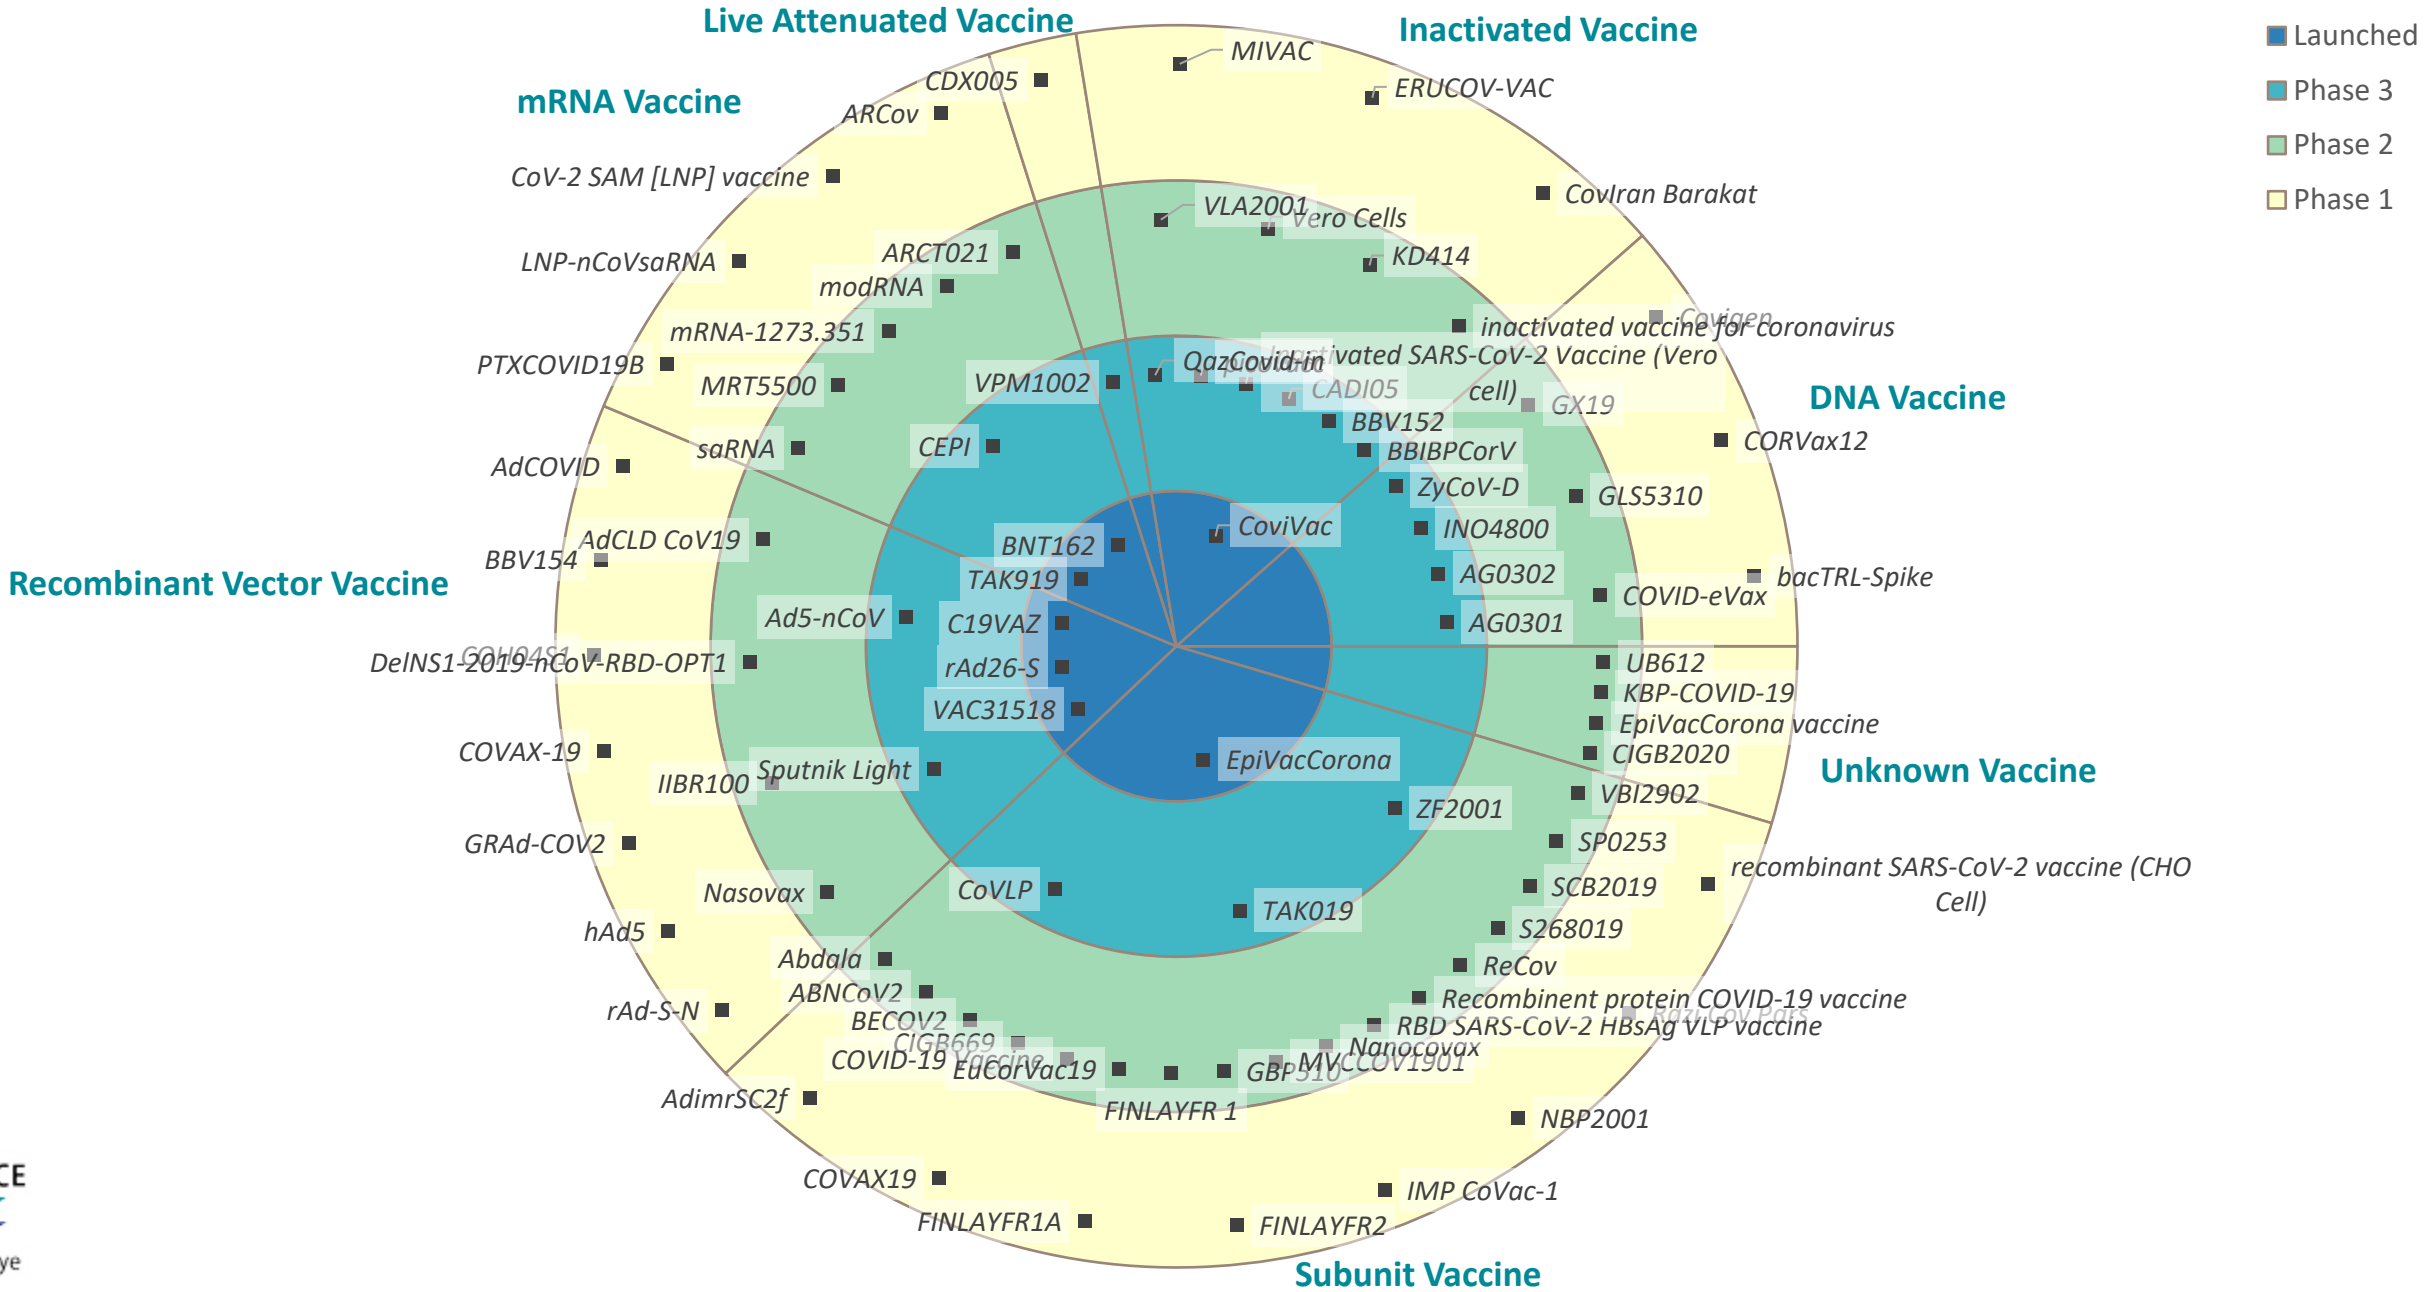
Launched
Phase 3
Phase 2
Phase 1

Live Attenuated Vaccine
Inactivated Vaccine
mRNA Vaccine
DNA Vaccine
Recombinant Vector Vaccine
Unknown Vaccine
Subunit Vaccine

MIVAC
ERUCOV-VAC
CDX005
ARCov
CoV-2 SAM [LNP] vaccine
CovIran Barakat
VLA2001
Vero Cells
KD414
ARCT021
LNP-nCoVsaRNA
modRNA
Covigen
inactivated vaccine for coronavirus
mRNA-1273.351
PTXCOVID19B
QazCovid-in
Inactivated SARS-CoV-2 Vaccine (Vero cell)
CADI05
GX19
MRT5500
VPM1002
BBV152
CORVax12
saRNA
CEPI
BBIBPCorV
AdCOVID
ZyCoV-D
GLS5310
CoviVac
INO4800
AdCLD CoV19
BNT162
BBV154
AG0302
bacTRL-Spike
TAK919
COVID-eVax
Ad5-nCoV
C19VAZ
AG0301
COH04S1
DeINS1-2019-nCoV-RBD-OPT1
rAd26-S
UB612
KBP-COVID-19
VAC31518
EpiVacCorona vaccine
COVAX-19
CIGB2020
EpiVacCorona
IIBR100
Sputnik Light
VBI2902
ZF2001
GRAd-COV2
SP0253
recombinant SARS-CoV-2 vaccine (CHO Cell)
CoVLP
SCB2019
Nasovax
TAK019
hAd5
S268019
Abdala
ReCov
ABNCoV2
Recombinant protein COVID-19 vaccine
rAd-S-N
BECOV2
Razi Cov Pars
RBD SARS-CoV-2 HBsAg VLP vaccine
CIGB669
Nanocovax
COVID-19 Vaccine
EuCorVac19
GBP510
MVCCOV1901
AdimrSC2f
FINLAYFR 1
NBP2001
COVAX19
IMP CoVac-1
FINLAYFR1A
FINLAYFR2
CE
ye